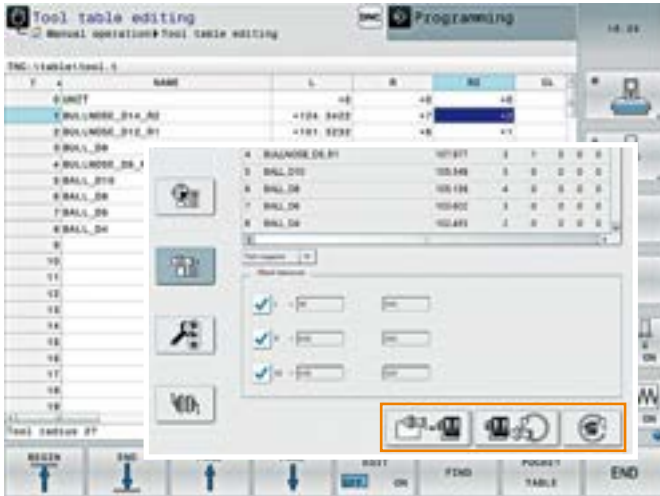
Tool table editing
Manual operation▶Tool table editing
Programming
TNC:\table\tool.t

| T | NAME | L | R | R2 | DL |
|---|---|---|---|---|---|
| 0 | UNIT | +0 | +0 | +0 | |
| 1 | BULLNOSE_D14_R2 | +124.5422 | +7 | +2 | |
| 2 | BULLNOSE_D12_R1 | +101.5232 | +6 | +1 | |
| 3 | BALL_D8 | | | | |
| 4 | BULLNOSE_D6_R1 | | | | |
| 5 | BALL_D10 | | | | |
| 6 | BALL_D8 | | | | |
| 7 | BALL_D6 | | | | |
| 8 | BALL_D4 | | | | |
| 9 | | | | | |
| 10 | | | | | |
| 11 | | | | | |
| 12 | | | | | |
| 13 | | | | | |
| 14 | | | | | |
| 15 | | | | | |
| 16 | | | | | |
| 17 | | | | | |
| 18 | | | | | |
| 19 | | | | | |

Tool radius 2?

| | | | | | | | | |
|---|---|---|---|---|---|---|---|---|
| 4 | BULLNOSE_D6_R1 | 107.977 | 3 | 1 | 0 | 0 | 0 | 0 |
| 5 | BALL_D10 | 105.549 | 5 | 0 | 0 | 0 | 0 | 0 |
| 6 | BALL_D8 | 105.136 | 4 | 0 | 0 | 0 | 0 | 0 |
| 7 | BALL_D6 | 103.602 | 3 | 0 | 0 | 0 | 0 | 0 |
| 8 | BALL_D4 | 102.493 | 2 | 0 | 0 | 0 | 0 | 0 |

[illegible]

BEGIN
END
EDIT
OFF ON
FIND
POCKET TABLE
END